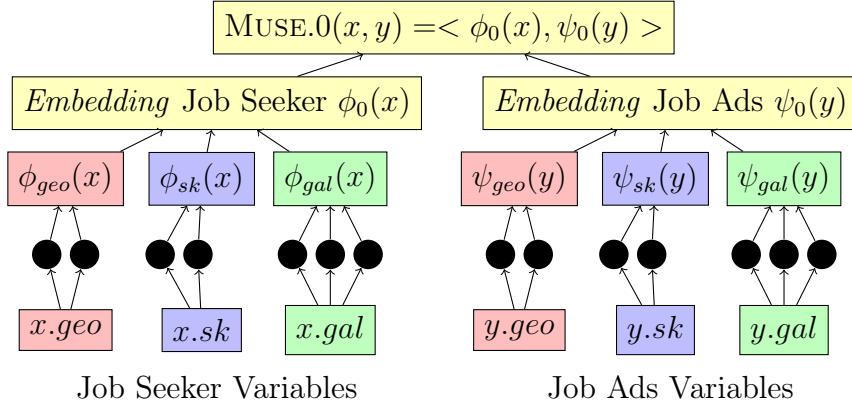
MUSE.0$(x, y) =< \phi_0(x), \psi_0(y) >$

*Embedding* Job Seeker $\phi_0(x)$

*Embedding* Job Ads $\psi_0(y)$

$\phi_{geo}(x)$ $\phi_{sk}(x)$ $\phi_{gal}(x)$

$\psi_{geo}(y)$ $\psi_{sk}(y)$ $\psi_{gal}(y)$

$x.geo$ $x.sk$ $x.gal$

$y.geo$ $y.sk$ $y.gal$

Job Seeker Variables

Job Ads Variables